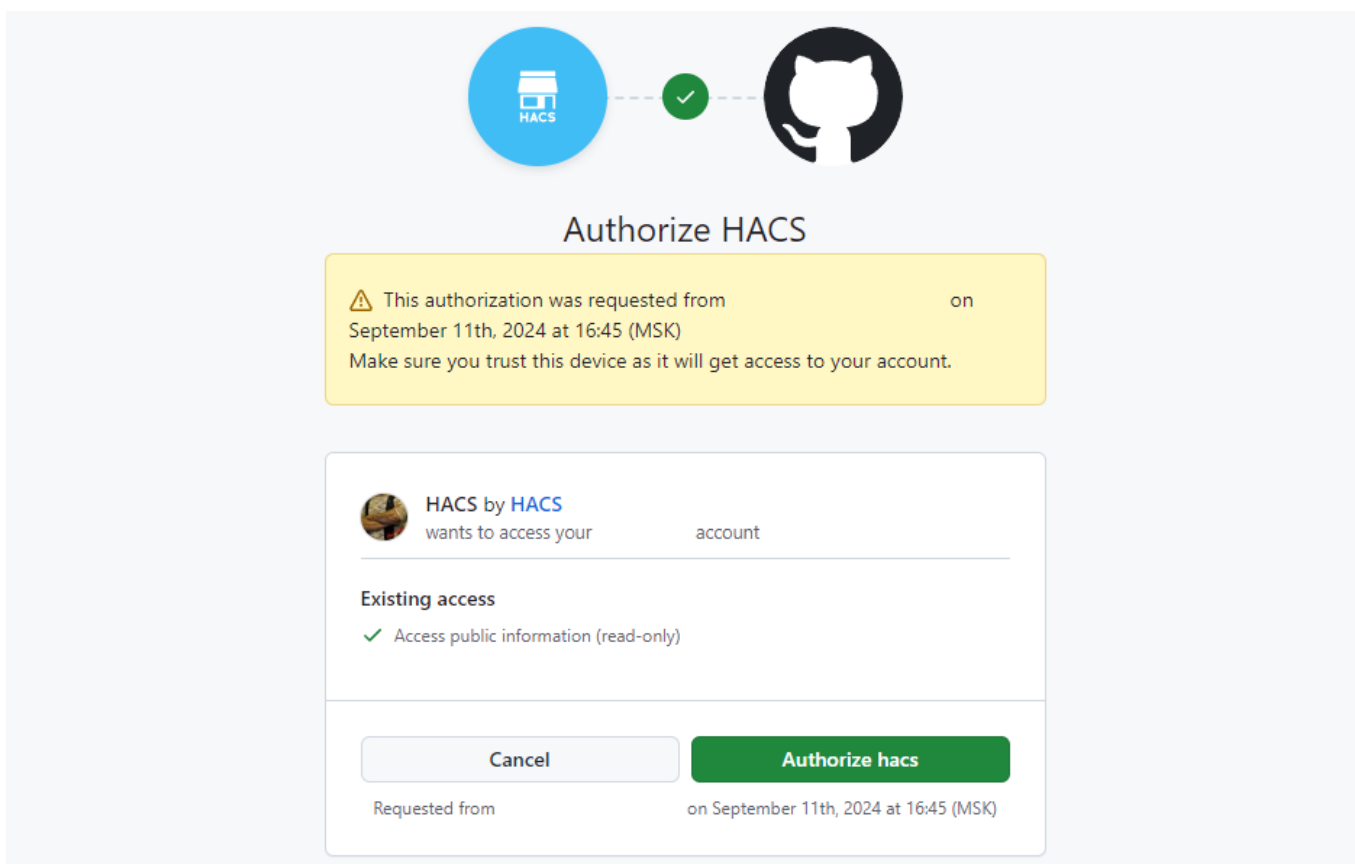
HACS

Authorize HACS

This authorization was requested from on September 11th, 2024 at 16:45 (MSK)
Make sure you trust this device as it will get access to your account.

HACS by HACS
wants to access your account

Existing access

Access public information (read-only)

Cancel

Authorize hacs

Requested from on September 11th, 2024 at 16:45 (MSK)